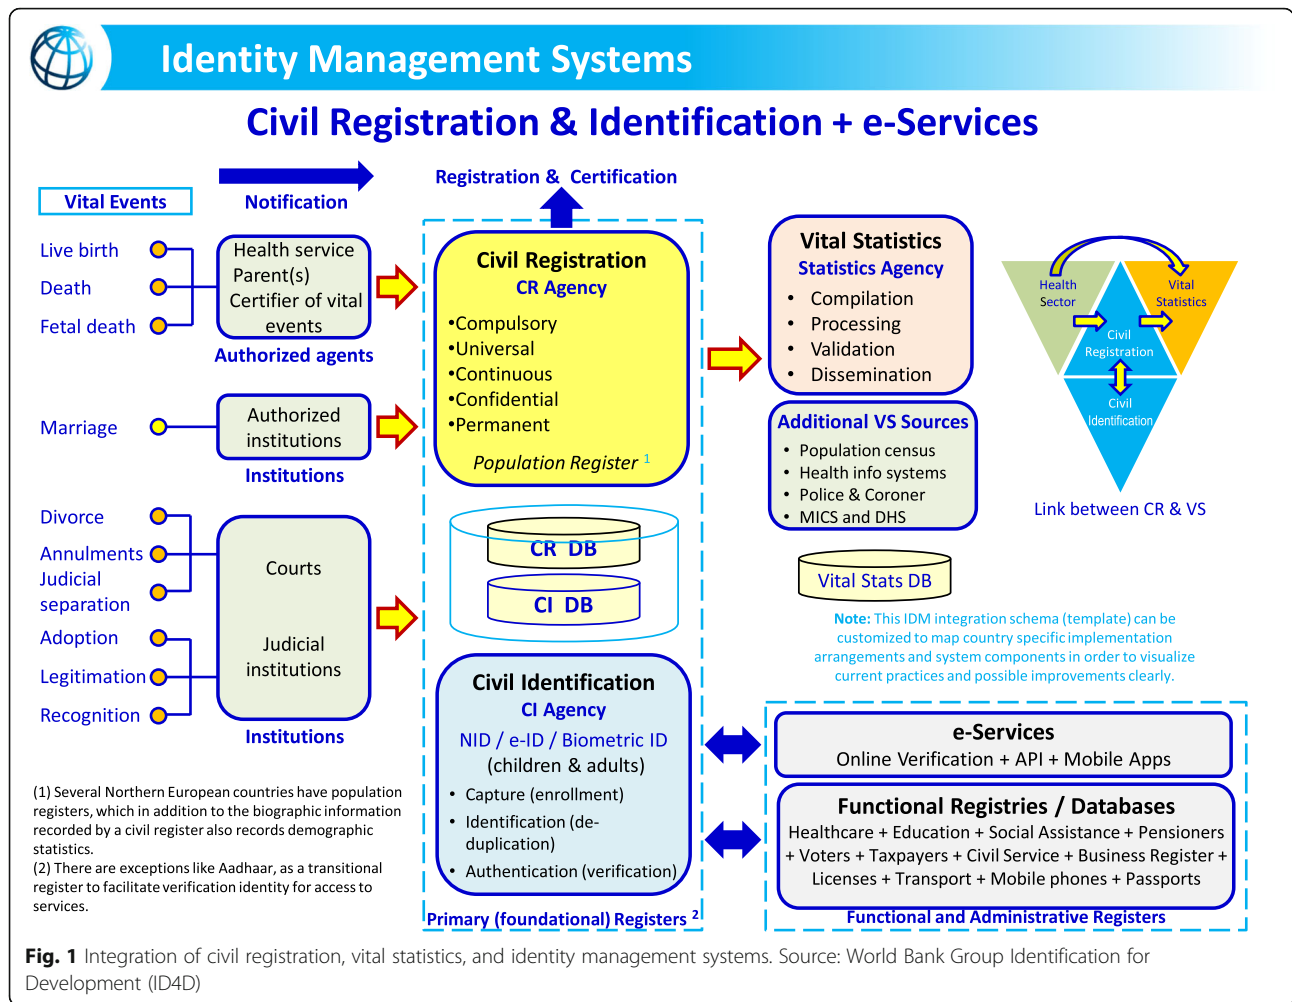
Identity Management Systems

Civil Registration & Identification + e-Services

Vital Events

Notification

Registration & Certification

Live birth
Death
Fetal death

Health service
Parent(s)
Certifier of vital events

Authorized agents

Marriage

Authorized institutions

Institutions

Divorce
Annulments
Judicial separation
Adoption
Legitimation
Recognition

Courts

Judicial institutions

Institutions

Civil Registration
CR Agency
•Compulsory
•Universal
•Continuous
•Confidential
•Permanent
Population Register $^1$

CR DB
CI DB

Civil Identification
CI Agency
NID / e-ID / Biometric ID
(children & adults)
• Capture (enrollment)
• Identification (de-duplication)
• Authentication (verification)

Primary (foundational) Registers $^2$

Vital Statistics
Statistics Agency
• Compilation
• Processing
• Validation
• Dissemination

Additional VS Sources
• Population census
• Health info systems
• Police & Coroner
• MICS and DHS

Vital Stats DB

Health Sector
Vital Statistics
Civil Registration
Civil Identification

Link between CR & VS

Note: This IDM integration schema (template) can be customized to map country specific implementation arrangements and system components in order to visualize current practices and possible improvements clearly.

e-Services
Online Verification + API + Mobile Apps

Functional Registries / Databases
Healthcare + Education + Social Assistance + Pensioners + Voters + Taxpayers + Civil Service + Business Register + Licenses + Transport + Mobile phones + Passports

Functional and Administrative Registers

(1) Several Northern European countries have population registers, which in addition to the biographic information recorded by a civil register also records demographic statistics.
(2) There are exceptions like Aadhaar, as a transitional register to facilitate verification identity for access to services.

Fig. 1 Integration of civil registration, vital statistics, and identity management systems. Source: World Bank Group Identification for Development (ID4D)